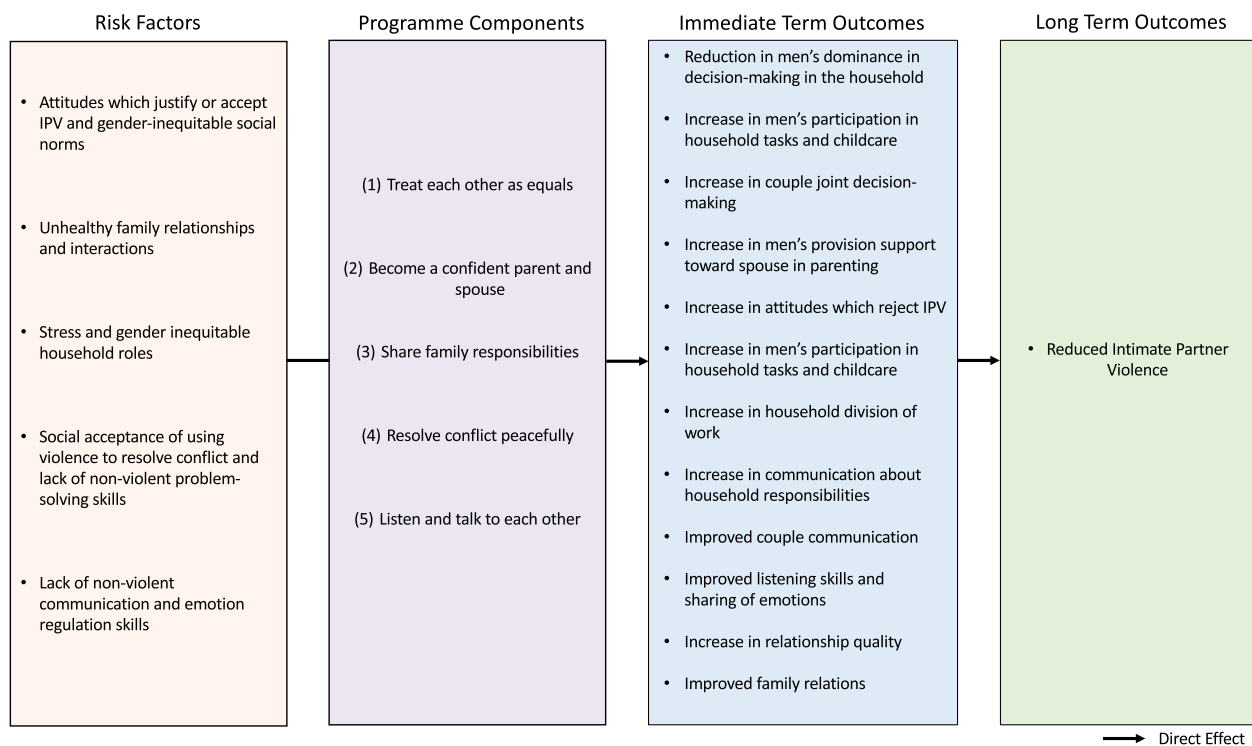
Risk Factors

- Attitudes which justify or accept IPV and gender-inequitable social norms
- Unhealthy family relationships and interactions
- Stress and gender inequitable household roles
- Social acceptance of using violence to resolve conflict and lack of non-violent problem-solving skills
- Lack of non-violent communication and emotion regulation skills

Programme Components

(1) Treat each other as equals

(2) Become a confident parent and spouse

(3) Share family responsibilities

(4) Resolve conflict peacefully

(5) Listen and talk to each other

Immediate Term Outcomes

- Reduction in men's dominance in decision-making in the household
- Increase in men's participation in household tasks and childcare
- Increase in couple joint decision-making
- Increase in men's provision support toward spouse in parenting
- Increase in attitudes which reject IPV
- Increase in men's participation in household tasks and childcare
- Increase in household division of work
- Increase in communication about household responsibilities
- Improved couple communication
- Improved listening skills and sharing of emotions
- Increase in relationship quality
- Improved family relations

Long Term Outcomes

- Reduced Intimate Partner Violence

Direct Effect